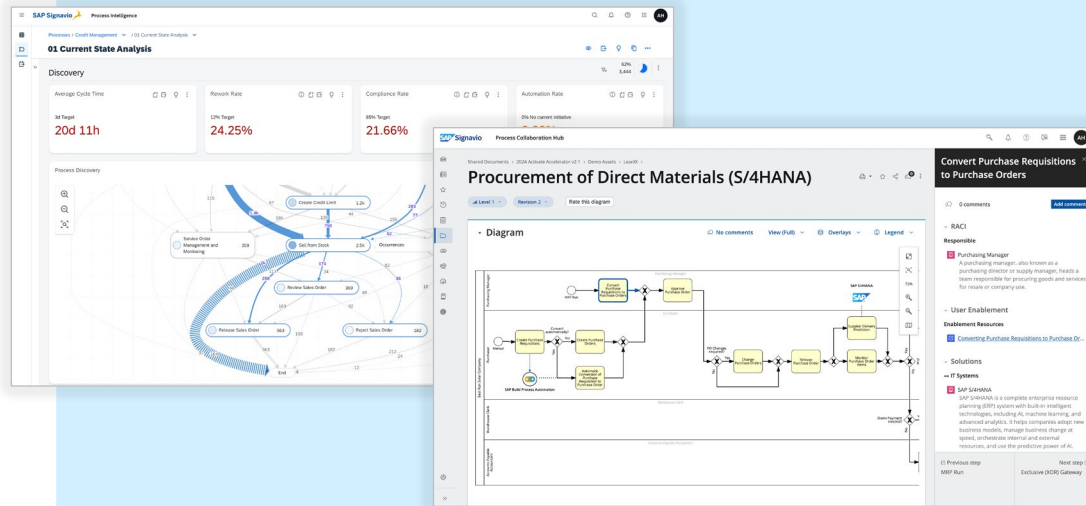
SAP Signavio Process Intelligence

AH

Processes / Credit Management / 01 Current State Analysis

01 Current State Analysis

Discovery

62%
3,444

Average Cycle Time

3d Target

20d 11h

Rework Rate

12% Target

24.25%

Compliance Rate

85% Target

21.66%

Automation Rate

0% No current initiative

Process Discovery

Create Credit Limit 1.2k

Service Order Management and Monitoring 359

Sell from Stock 2.5k

Occurrences

Review Sales Order 359

Release Sales Order 363

Reject Sales Order 182

End

SAP Signavio Process Collaboration Hub

Shared Documents > 2024 Activate Accelerator v2.1 > Demo Assets > LeanIX >

Procurement of Direct Materials (S/4HANA)

Level 1

Revision 2

Rate this diagram

Diagram

No comments

View (Full)

Overlays

Legend

Purchasing Manager

Create Purchase Requisitions

Convert automatically?

Create Purchase Orders

Approve Purchase Order

Automatic Conversion of Purchase Requisition to Purchase Orders

SAP Build Process Automation

PO Changes required?

Change Purchase Order

Release Purchase Order

Monitor Purchase Order Items

SAP S/4HANA

Convert Purchase Requisitions to Purchase Orders

0 comments

Add comment

RACI

Responsible

Purchasing Manager

A purchasing manager, also known as a purchasing director or supply manager, heads a team responsible for procuring goods and services for resale or company use.

User Enablement

Enablement Resources

Converting Purchase Requisitions to Purchase Or...

Solutions

IT Systems

SAP S/4HANA

SAP S/4HANA is a complete enterprise resource planning (ERP) system with built-in intelligent technologies, including AI, machine learning, and advanced analytics. It helps companies adopt new business models, manage business change at speed, orchestrate internal and external resources, and use the predictive power of AI.

Previous step

MBP Run

Next step

Exclusive (XOR) Gateway